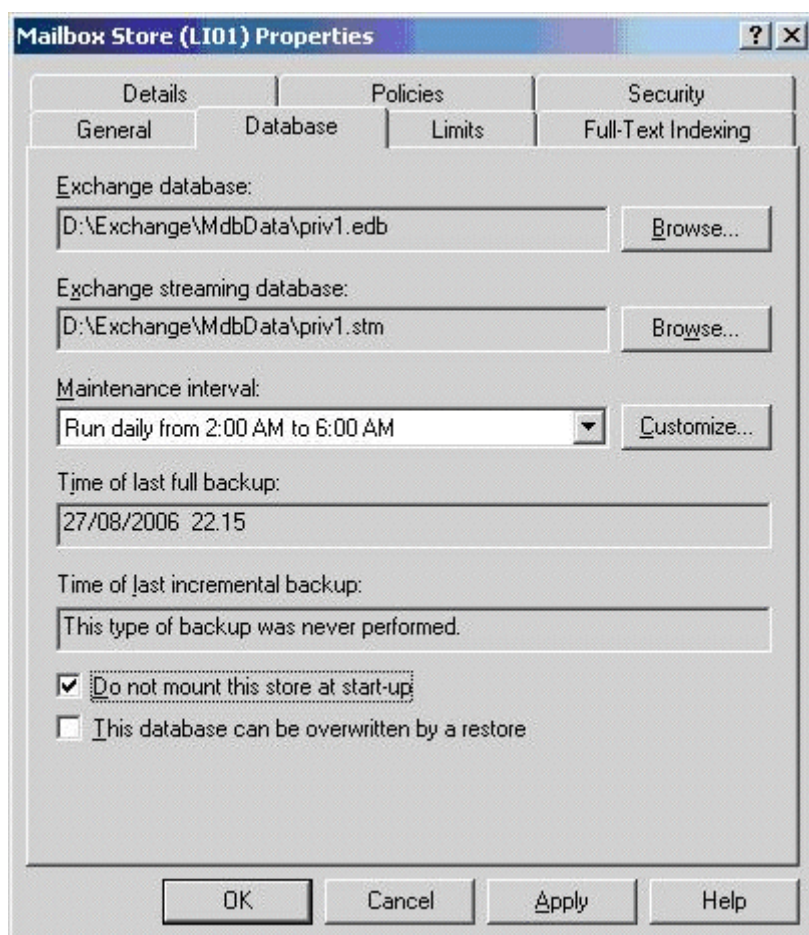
Mailbox Store (LI01) Properties

? X

Details | Policies | Security
General | Database | Limits | Full-Text Indexing

Exchange database:
D:\Exchange\MdbData\priv1.edb
Browse...

Exchange streaming database:
D:\Exchange\MdbData\priv1.stm
Browse...

Maintenance interval:
Run daily from 2:00 AM to 6:00 AM
Customize...

Time of last full backup:
27/08/2006 22.15

Time of last incremental backup:
This type of backup was never performed.

☑ Do not mount this store at start-up
☐ This database can be overwritten by a restore

OK | Cancel | Apply | Help